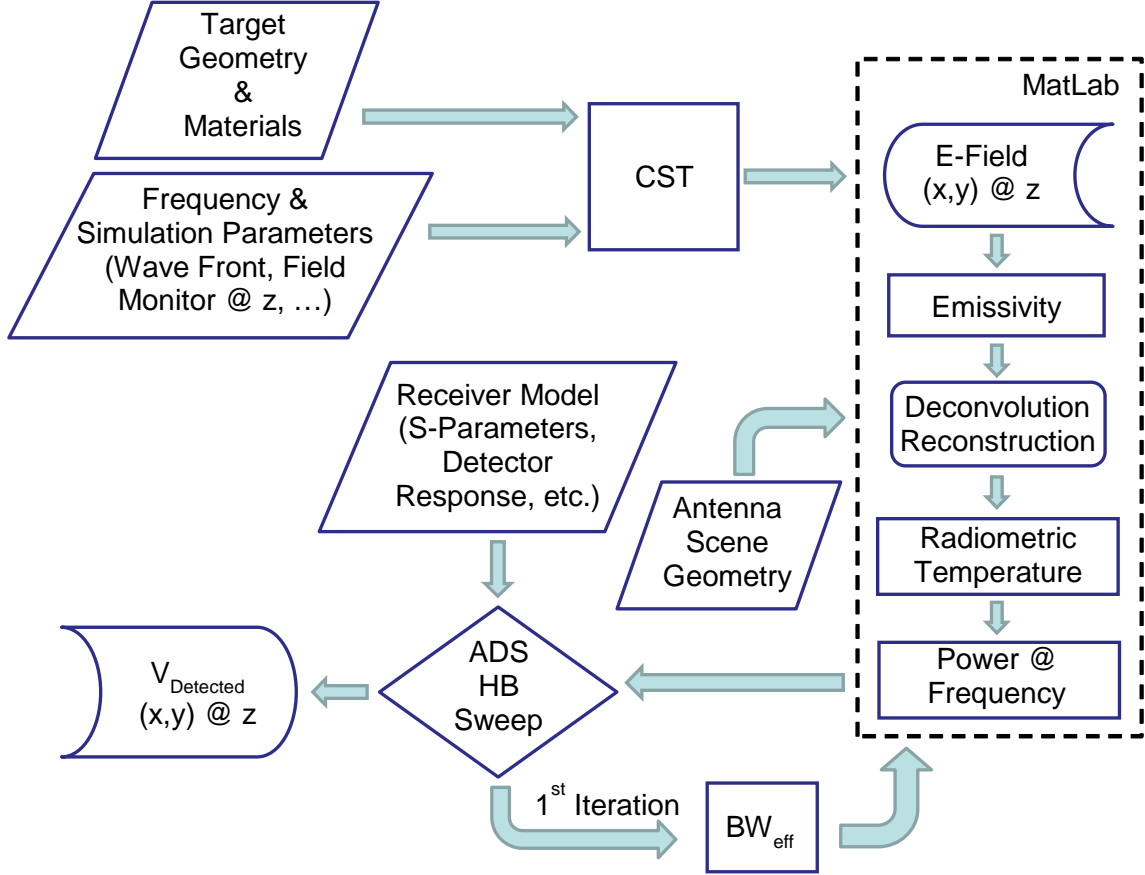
Target Geometry & Materials

Frequency & Simulation Parameters (Wave Front, Field Monitor @ z, …)

CST

MatLab

E-Field (x,y) @ z

Emissivity

Deconvolution Reconstruction

Radiometric Temperature

Power @ Frequency

Receiver Model (S-Parameters, Detector Response, etc.)

Antenna Scene Geometry

$V_{Detected}$ (x,y) @ z

ADS HB Sweep

$1^{st}$ Iteration

$BW_{eff}$